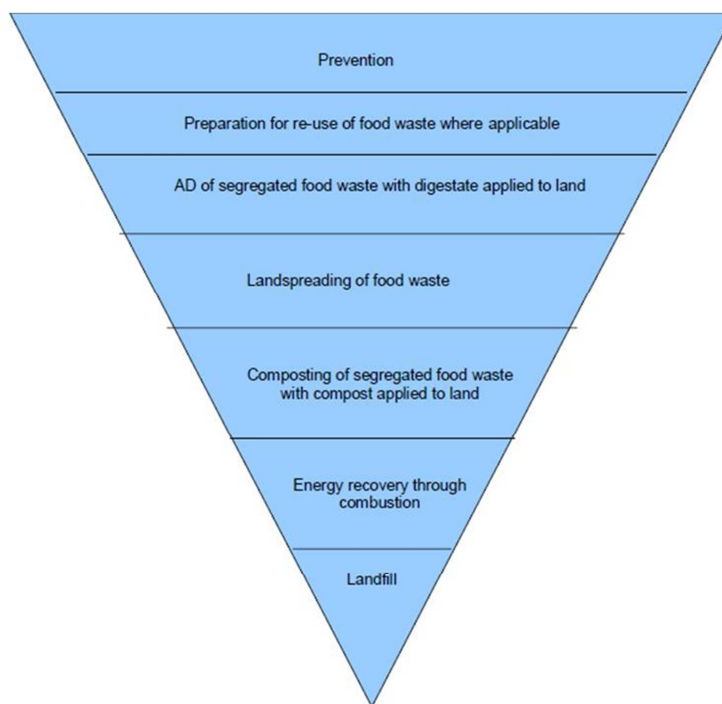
Prevention

Preparation for re-use of food waste where applicable

AD of segregated food waste with digestate applied to land

Landspreading of food waste

Composting of segregated food waste with compost applied to land

Energy recovery through combustion

Landfill